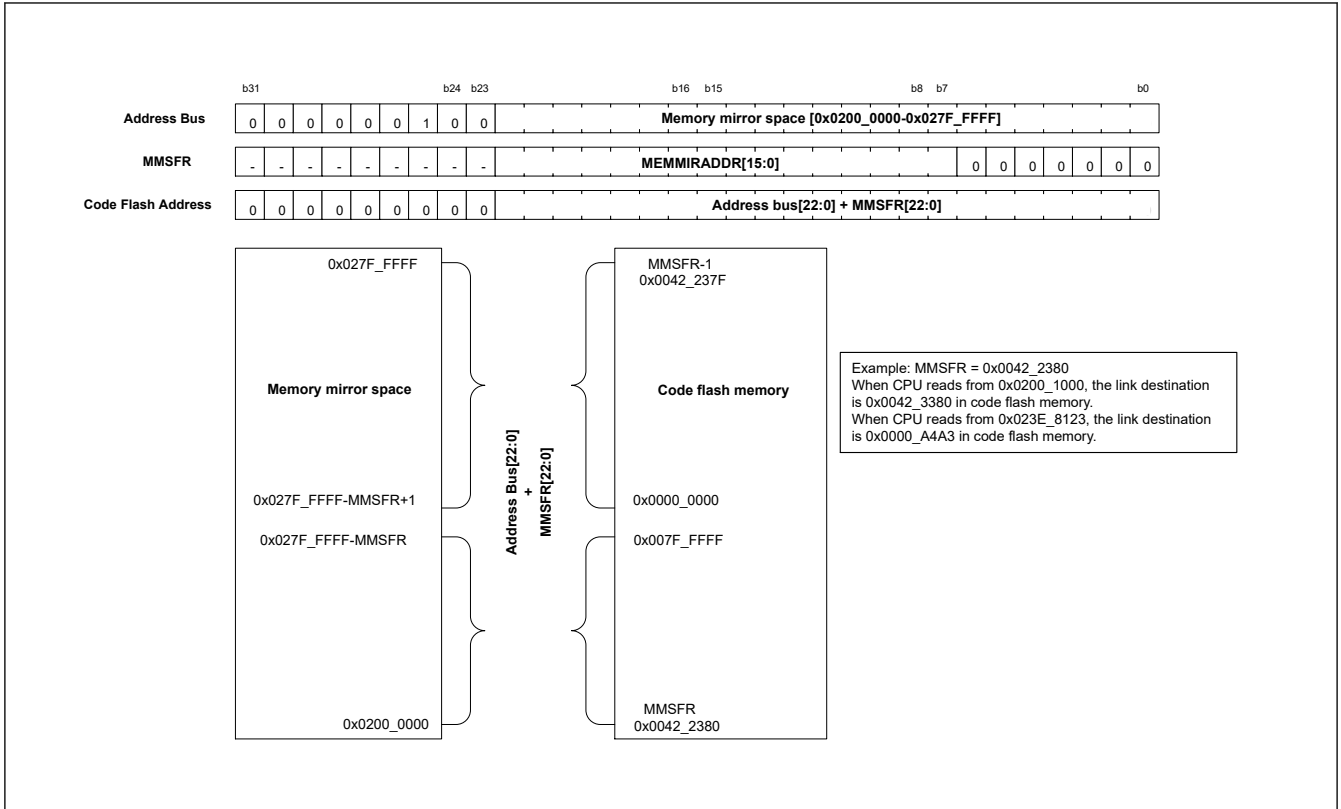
b31 b24 b23 b16 b15 b8 b7 b0

Address Bus 0 0 0 0 0 0 1 0 0 Memory mirror space [0x0200_0000-0x027F_FFFF]

MMSFR - - - - - - - - - MEMMIRADDR[15:0] 0 0 0 0 0 0 0

Code Flash Address 0 0 0 0 0 0 0 0 0 Address bus[22:0] + MMSFR[22:0]

0x027F_FFFF

Memory mirror space

0x027F_FFFF-MMSFR+1

0x027F_FFFF-MMSFR

0x0200_0000

Address Bus[22:0] + MMSFR[22:0]

MMSFR-1
0x0042_237F

Code flash memory

0x0000_0000

0x007F_FFFF

MMSFR
0x0042_2380

Example: MMSFR = 0x0042_2380
When CPU reads from 0x0200_1000, the link destination is 0x0042_3380 in code flash memory.
When CPU reads from 0x023E_8123, the link destination is 0x0000_A4A3 in code flash memory.